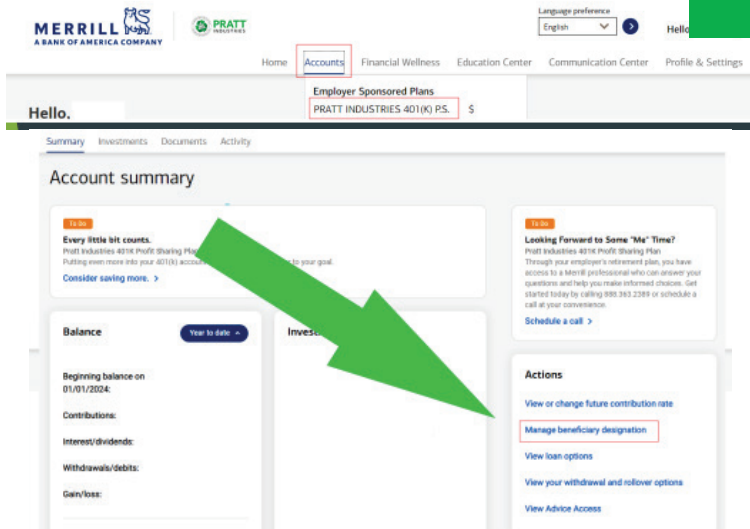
MERRILL
A BANK OF AMERICA COMPANY

PRATT INDUSTRIES

Language preference
English

Hello

Home Accounts Financial Wellness Education Center Communication Center Profile & Settings

Employer Sponsored Plans
PRATT INDUSTRIES 401(K) P.S. $

Hello.

Summary Investments Documents Activity

Account summary

To Do
Every little bit counts.
Pratt Industries 401K Profit Sharing Pla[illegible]
Putting even more into your 401(k) accou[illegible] to your goal.
Consider saving more. >

To Do
Looking Forward to Some "Me" Time?
Pratt Industries 401K Profit Sharing Plan
Through your employer's retirement plan, you have access to a Merrill professional who can answer your questions and help you make informed choices. Get started today by calling 888.363.2389 or schedule a call at your convenience.
Schedule a call >

Balance
Year to date

Beginning balance on 01/01/2024:

Contributions:

Interest/dividends:

Withdrawals/debits:

Gain/loss:

Inves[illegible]

Actions
View or change future contribution rate
Manage beneficiary designation
View loan options
View your withdrawal and rollover options
View Advice Access